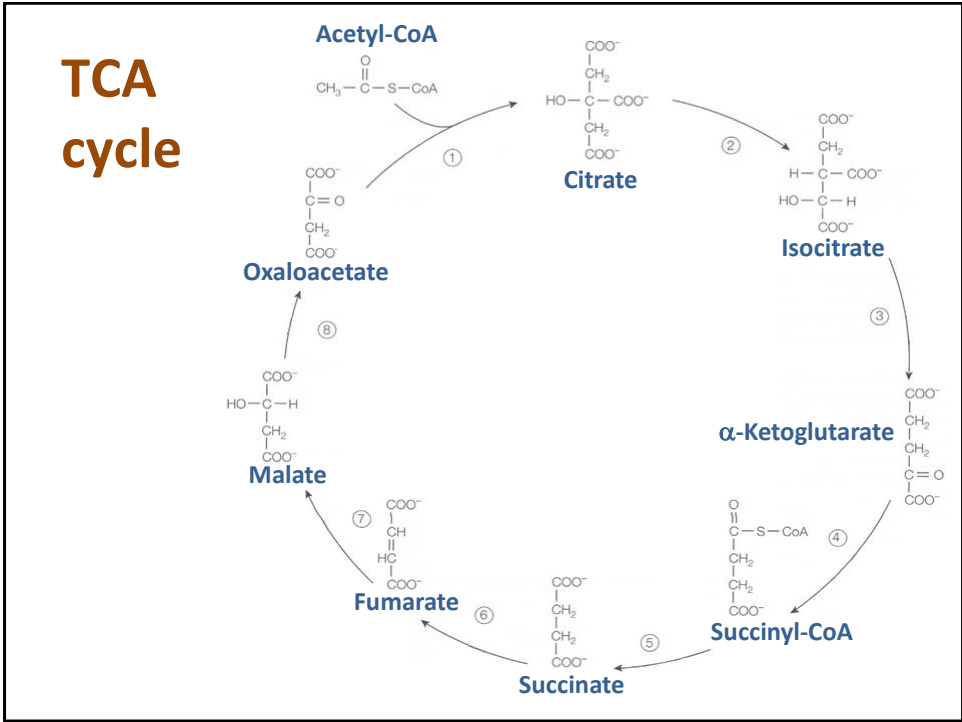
TCA cycle

Acetyl-CoA
$CH_3-\overset{O}{\overset{\|}{C}}-S-CoA$

①

Citrate
$COO^-$
$CH_2$
$HO-C-COO^-$
$CH_2$
$COO^-$

②

Isocitrate
$COO^-$
$CH_2$
$H-C-COO^-$
$HO-C-H$
$COO^-$

③

α-Ketoglutarate
$COO^-$
$CH_2$
$CH_2$
$C=O$
$COO^-$

④

Succinyl-CoA
$O$
$C-S-CoA$
$CH_2$
$CH_2$
$COO^-$

⑤

Succinate
$COO^-$
$CH_2$
$CH_2$
$COO^-$

⑥

Fumarate
$COO^-$
$CH$
$HC$
$COO^-$

⑦

Malate
$COO^-$
$HO-C-H$
$CH_2$
$COO^-$

⑧

Oxaloacetate
$COO^-$
$C=O$
$CH_2$
$COO^-$